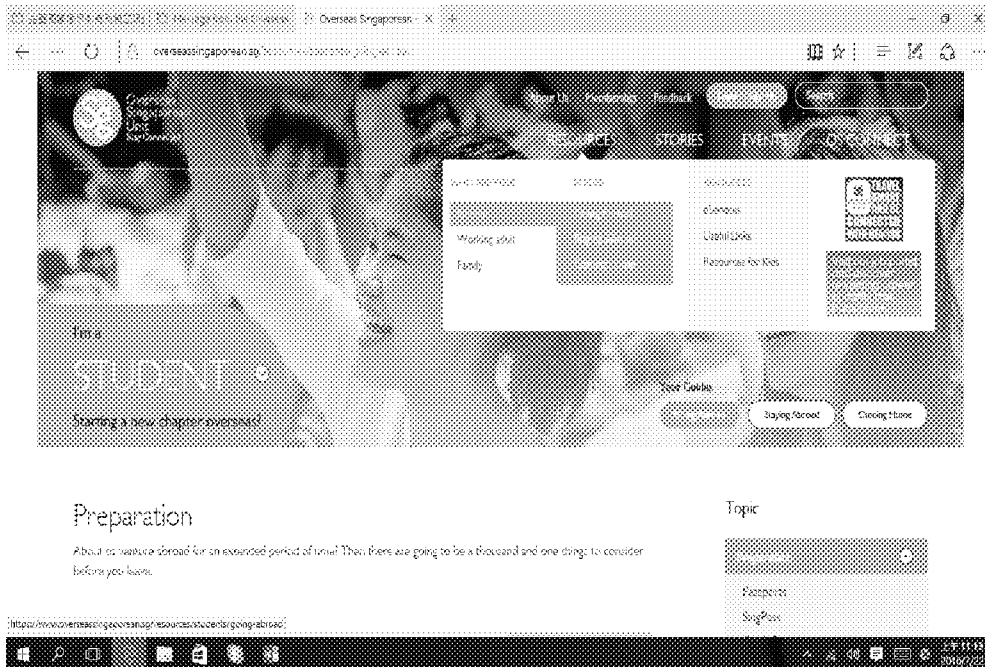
Overseas Singaporean ×

overseassingaporean.sg/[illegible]

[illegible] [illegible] Feedback

RESOURCES STORIES EVENTS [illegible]

eLibrary

Working adult

Useful Links

Family

Resources for Kids

I'm a

STUDENT

Starting a new chapter overseas?

Your Guides

Staying Abroad

Coming Home

Preparation

About to venture abroad for an extended period of time? Then there are going to be a thousand and one things to consider before you leave.

Topic

Passports

SingPass

https://www.overseassingaporean.sg/resources/students/going-abroad